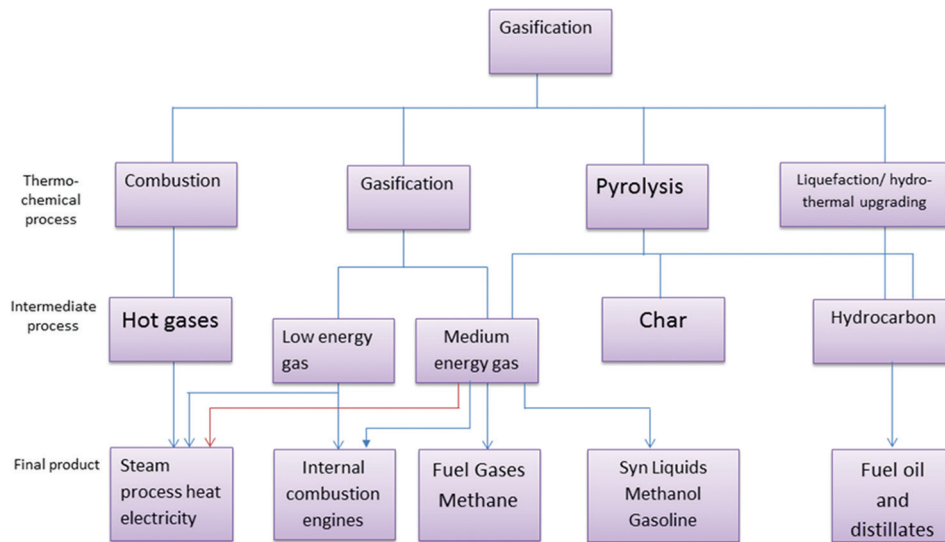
Gasification

Thermo-chemical process

Combustion

Gasification

Pyrolysis

Liquefaction/ hydro-thermal upgrading

Intermediate process

Hot gases

Low energy gas

Medium energy gas

Char

Hydrocarbon

Final product

Steam process heat electricity

Internal combustion engines

Fuel Gases Methane

Syn Liquids Methanol Gasoline

Fuel oil and distillates